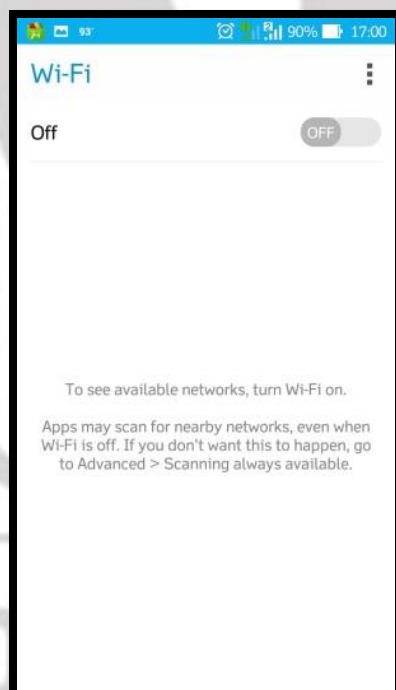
93° 90% 17:00

Wi-Fi

Off

OFF

To see available networks, turn Wi-Fi on.

Apps may scan for nearby networks, even when Wi-Fi is off. If you don't want this to happen, go to Advanced > Scanning always available.